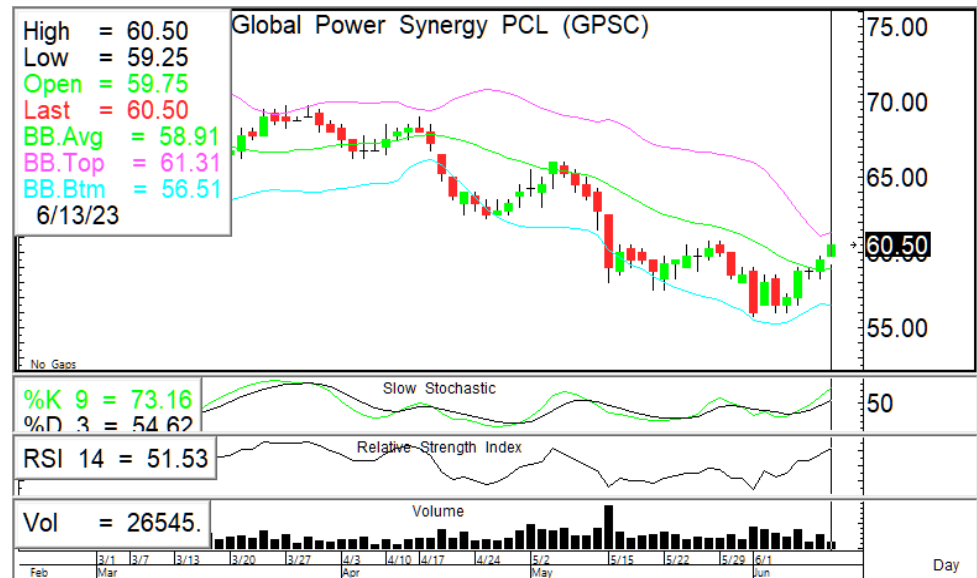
High = 60.50
Low = 59.25
Open = 59.75
Last = 60.50
BB.Avg = 58.91
BB.Top = 61.31
BB.Btm = 56.51
6/13/23

Global Power Synergy PCL (GPSC)

75.00
70.00
65.00
60.50
55.00

No Gaps

%K 9 = 73.16
%D 3 = 54.62
Slow Stochastic
50

RSI 14 = 51.53
Relative Strength Index

Vol = 26545.
Volume

3/1 3/7 3/13 3/20 3/27 4/3 4/10 4/17 4/24 5/2 5/15 5/22 5/29 6/1
Feb Mar Apr May Jun
Day